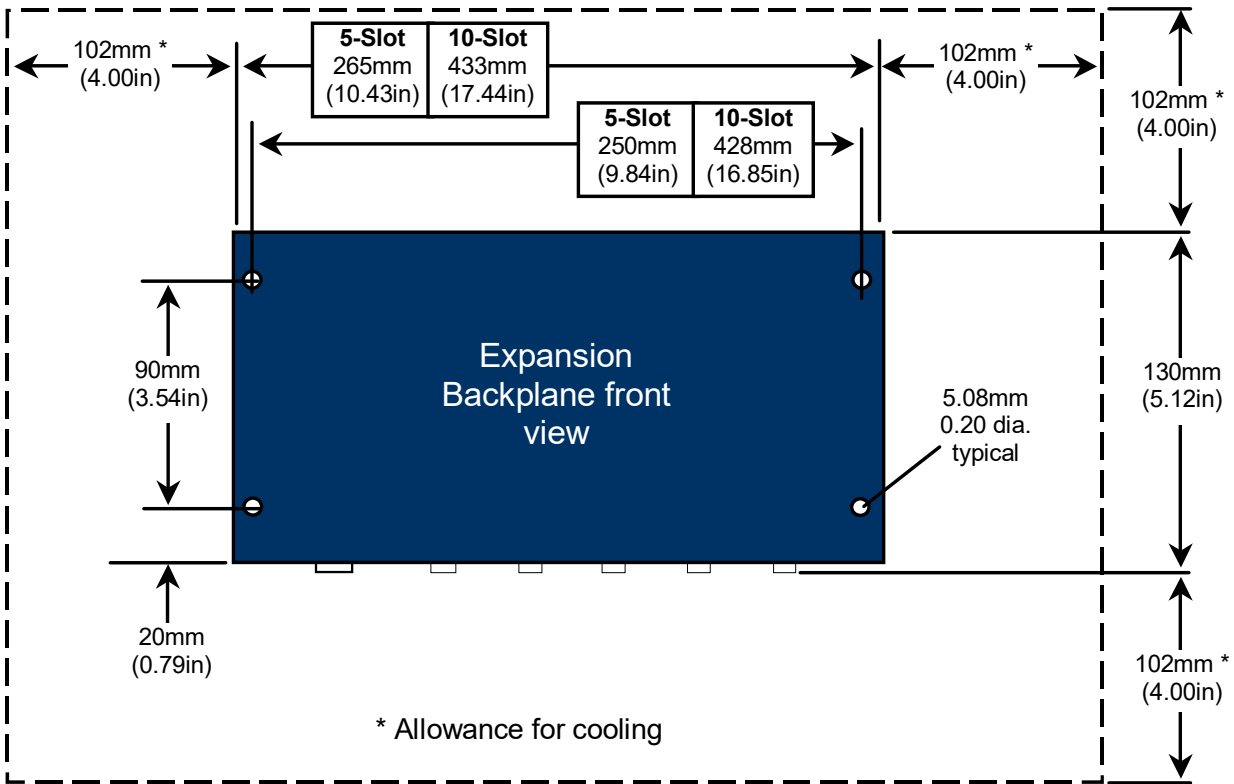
102mm *
(4.00in)

| 5-Slot | 10-Slot |
|---|---|
| 265mm (10.43in) | 433mm (17.44in) |

102mm *
(4.00in)

102mm *
(4.00in)

| 5-Slot | 10-Slot |
|---|---|
| 250mm (9.84in) | 428mm (16.85in) |

90mm
(3.54in)

Expansion Backplane front view

5.08mm
0.20 dia.
typical

130mm
(5.12in)

20mm
(0.79in)

102mm *
(4.00in)

* Allowance for cooling